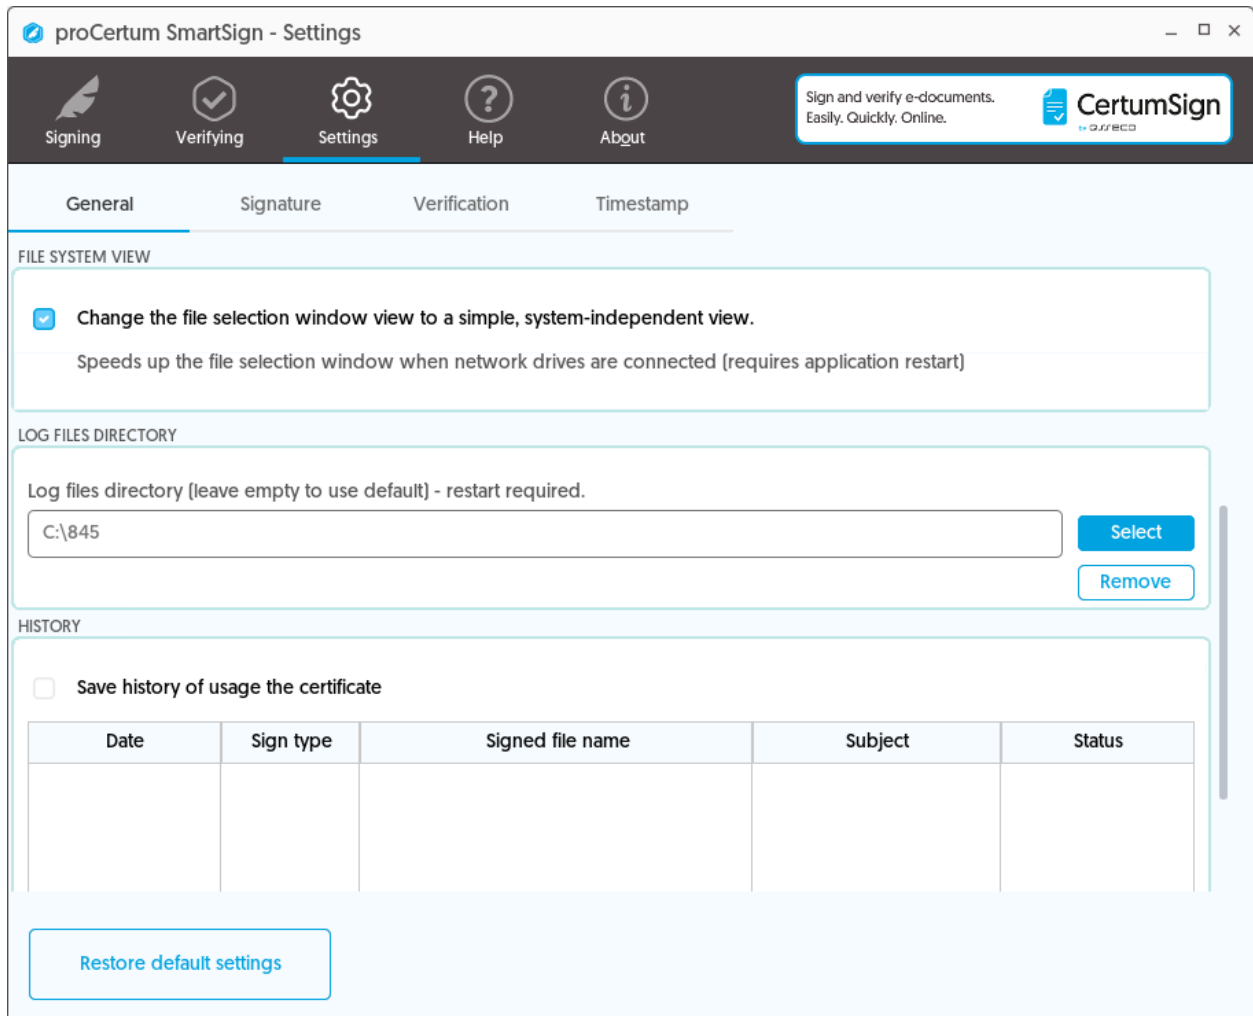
proCertum SmartSign - Settings

Signing
Verifying
Settings
Help
About

Sign and verify e-documents.
Easily. Quickly. Online.
CertumSign
by asseco

General
Signature
Verification
Timestamp

FILE SYSTEM VIEW

Change the file selection window view to a simple, system-independent view.

Speeds up the file selection window when network drives are connected (requires application restart)

LOG FILES DIRECTORY

Log files directory (leave empty to use default) - restart required.

C:\845

Select

Remove

HISTORY

Save history of usage the certificate

| Date | Sign type | Signed file name | Subject | Status |
|---|---|---|---|---|
| | | | | |

Restore default settings